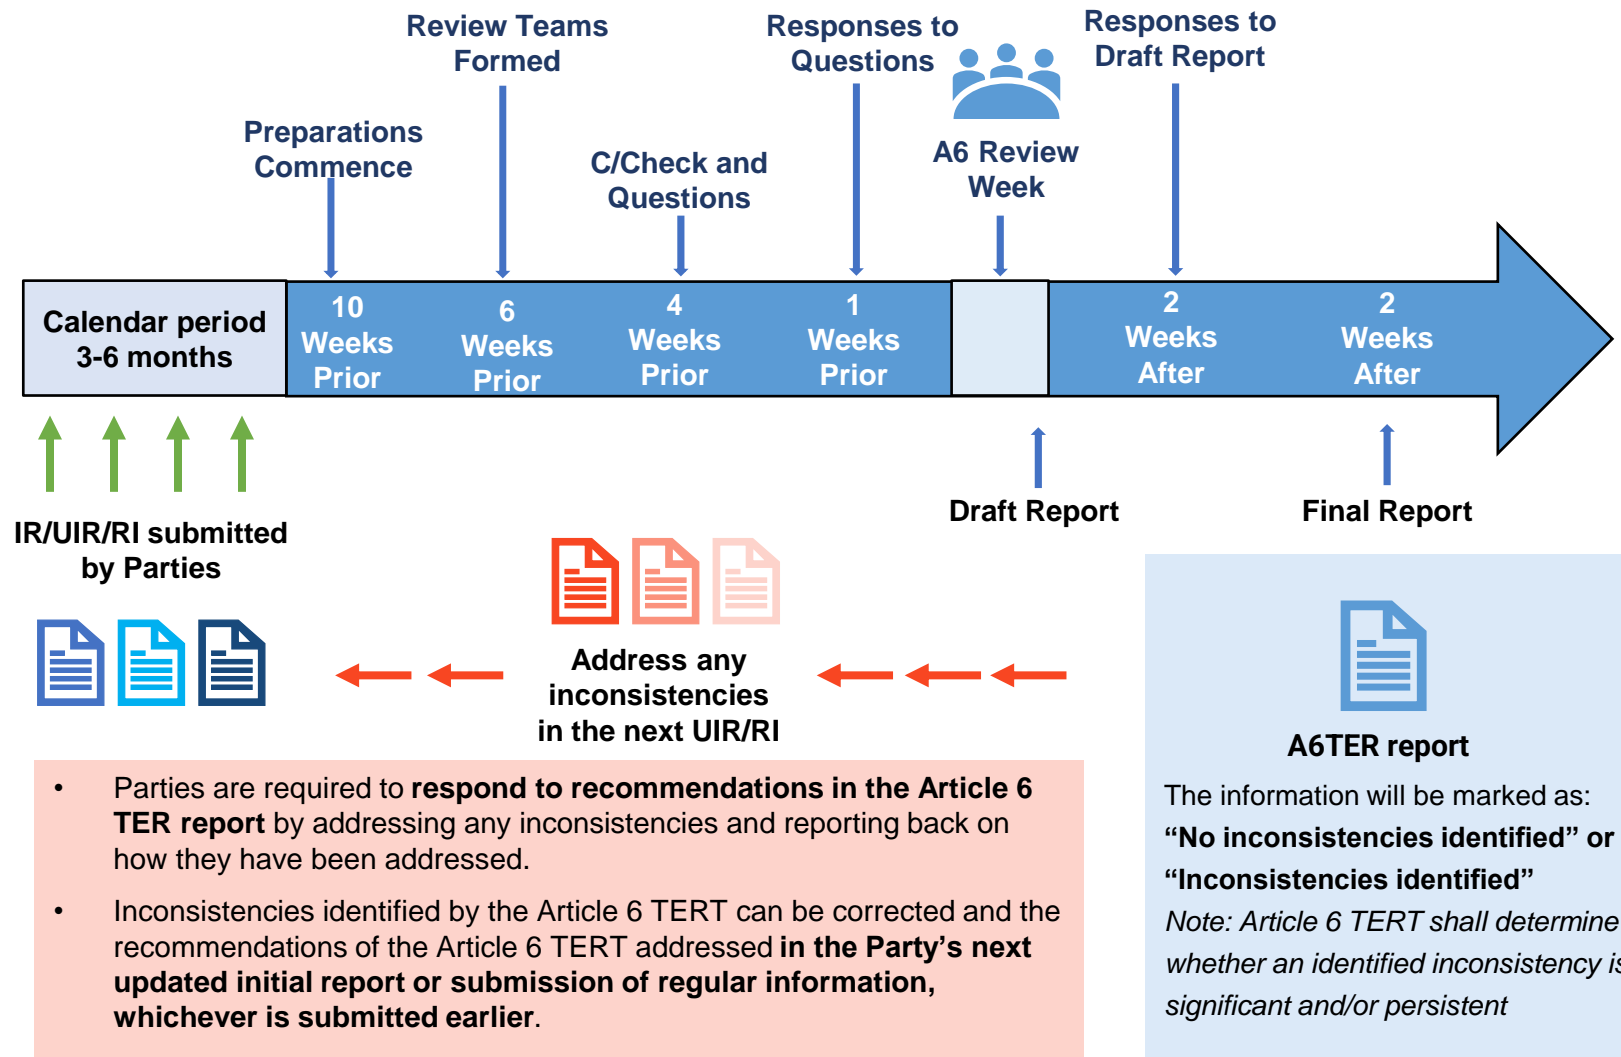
Review Teams Formed

Responses to Questions

Responses to Draft Report

Preparations Commence

C/Check and Questions

A6 Review Week

Calendar period 3-6 months

10 Weeks Prior

6 Weeks Prior

4 Weeks Prior

1 Weeks Prior

2 Weeks After

2 Weeks After

Draft Report

Final Report

IR/UIR/RI submitted by Parties

Address any inconsistencies in the next UIR/RI

• Parties are required to **respond to recommendations in the Article 6 TER report** by addressing any inconsistencies and reporting back on how they have been addressed.

• Inconsistencies identified by the Article 6 TERT can be corrected and the recommendations of the Article 6 TERT addressed **in the Party's next updated initial report or submission of regular information, whichever is submitted earlier**.

A6TER report

The information will be marked as:

**"No inconsistencies identified" or "Inconsistencies identified"**

*Note: Article 6 TERT shall determine whether an identified inconsistency i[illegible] significant and/or persistent*